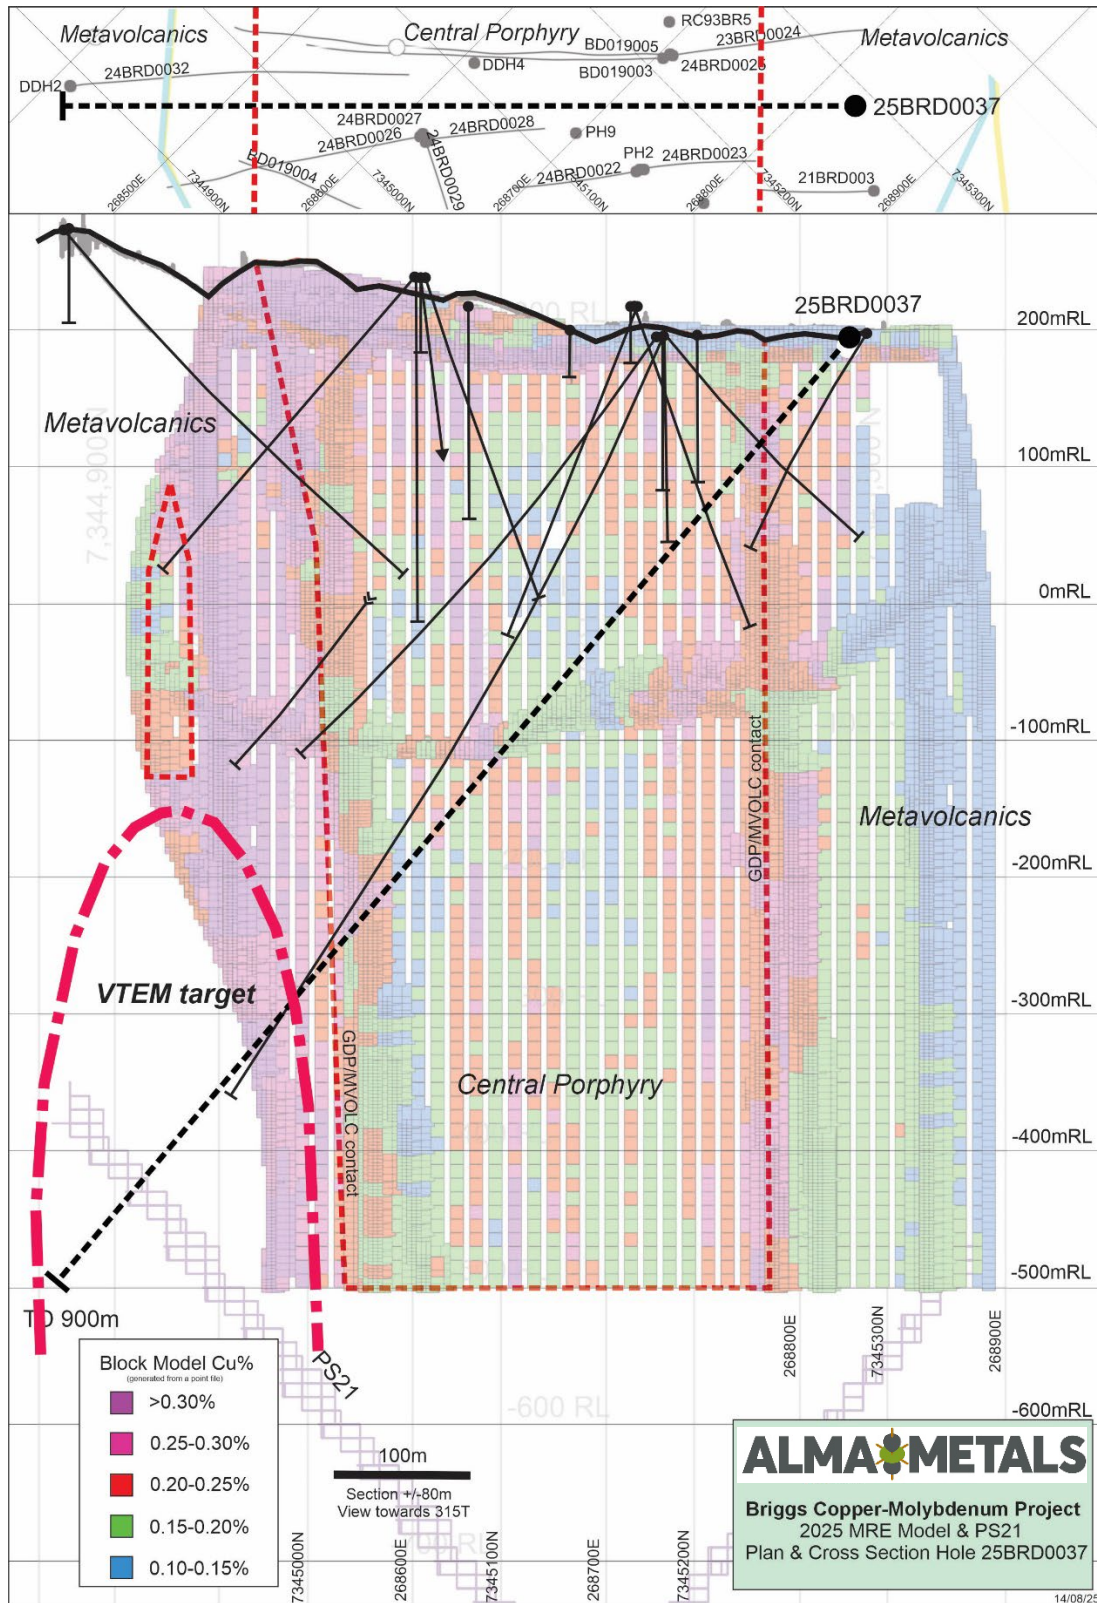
Metavolcanics

Central Porphyry

Metavolcanics

RC93BR5

BD019005

23BRD0024

DDH2

24BRD0032

DDH4

BD019003

24BRD0025

25BRD0037

24BRD0027

24BRD0026

24BRD0028

PH9

BD019004

24BRD0029

PH2

24BRD0023

24BRD0022

21BRD003

268500E

7344900N

268600E

7345000N

268700E

7345100N

268800E

7345200N

268900E

7345300N

25BRD0037

200mRL

Metavolcanics

100mRL

0mRL

-100mRL

GDP/MVOLC contact

Metavolcanics

-200mRL

VTEM target

-300mRL

GDP/MVOLC contact

Central Porphyry

-400mRL

-500mRL

TD 900m

PS21

268800E

7345300N

268900E

-600mRL

-600 RL

Block Model Cu%
(generated from a point file)

>0.30%

0.25-0.30%

0.20-0.25%

0.15-0.20%

0.10-0.15%

100m

Section +/-80m
View towards 315T

7345000N

268600E

7345100N

268700E

7345200N

ALMA METALS

Briggs Copper-Molybdenum Project
2025 MRE Model & PS21
Plan & Cross Section Hole 25BRD0037

14/08/25